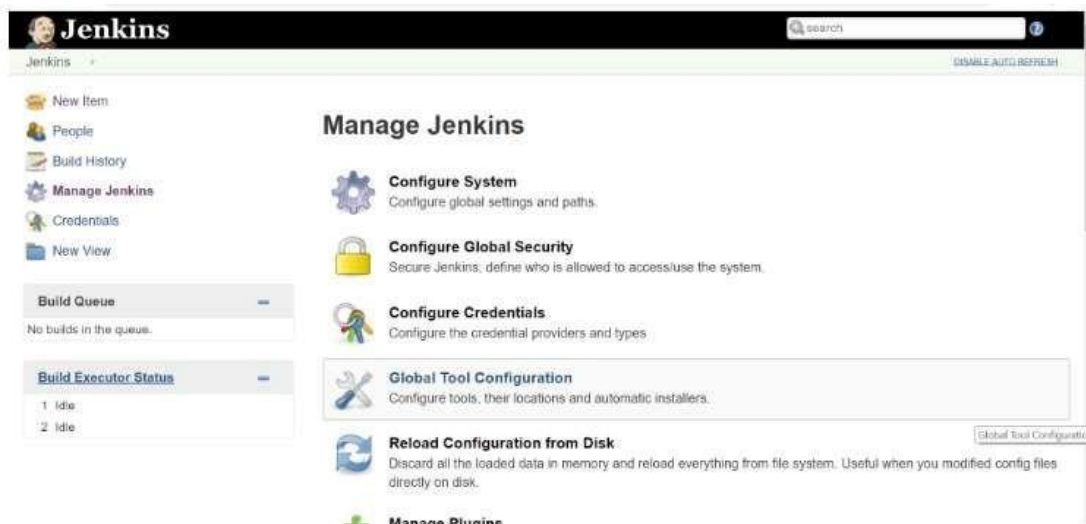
Jenkins

search

Jenkins

DISABLE AUTO REFRESH

New Item
People
Build History
Manage Jenkins
Credentials
New View

Build Queue
No builds in the queue.

Build Executor Status
1 Idle
2 Idle

Manage Jenkins

Configure System
Configure global settings and paths.

Configure Global Security
Secure Jenkins; define who is allowed to access/use the system.

Configure Credentials
Configure the credential providers and types

Global Tool Configuration
Configure tools, their locations and automatic installers.

Global Tool Configuratio

Reload Configuration from Disk
Discard all the loaded data in memory and reload everything from file system. Useful when you modified config files directly on disk.

Manage Plugins